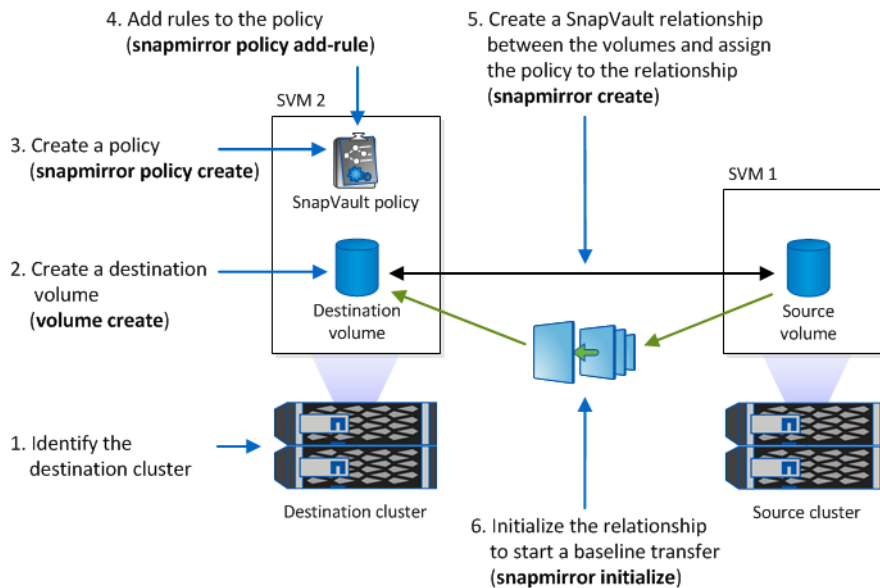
4. Add rules to the policy (**snapmirror policy add-rule**)

5. Create a SnapVault relationship between the volumes and assign the policy to the relationship (**snapmirror create**)

SVM 2

3. Create a policy (**snapmirror policy create**)

SnapVault policy

SVM 1

2. Create a destination volume (**volume create**)

Destination volume

Source volume

1. Identify the destination cluster

Destination cluster

Source cluster

6. Initialize the relationship to start a baseline transfer (**snapmirror initialize**)